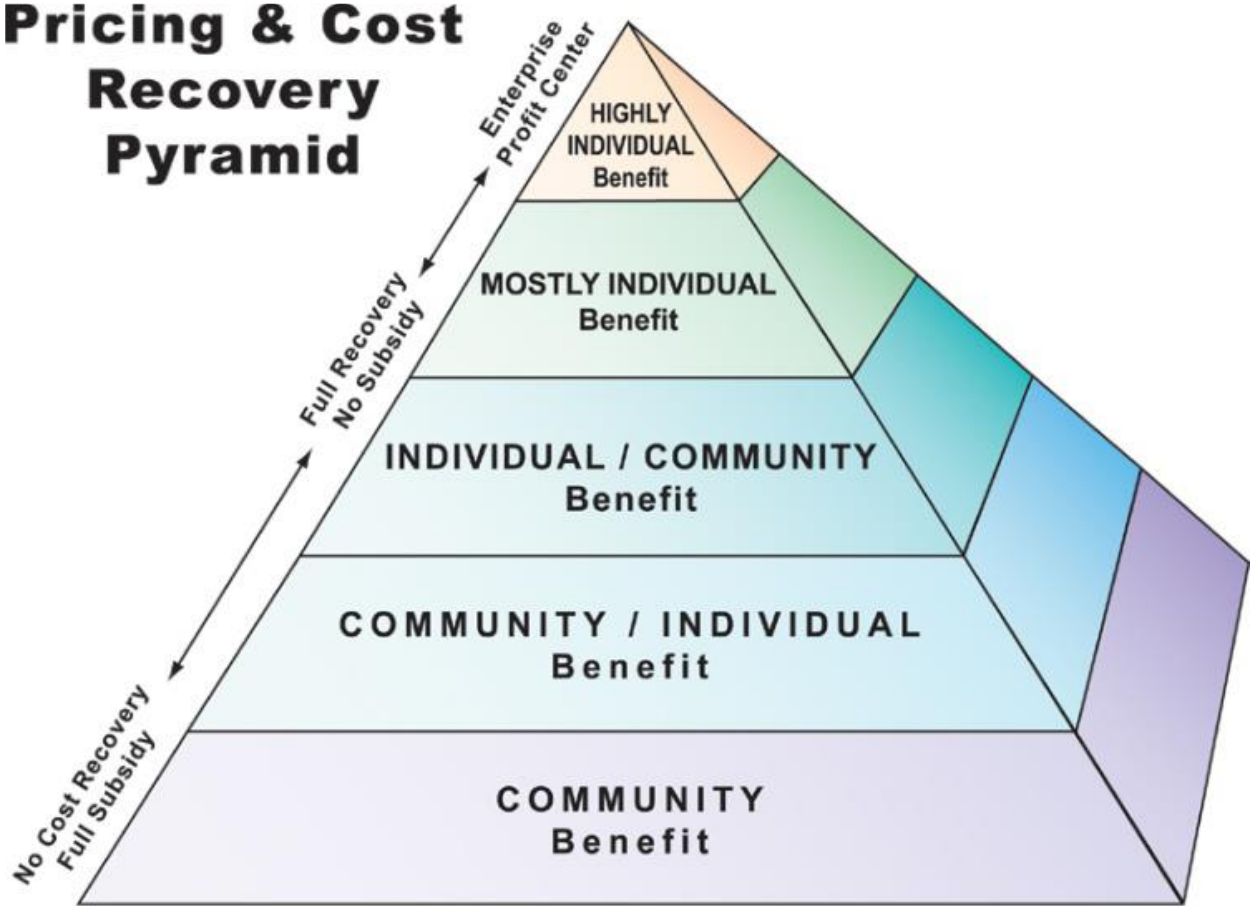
Pricing & Cost Recovery Pyramid

Enterprise
Profit Center

Full Recovery
No Subsidy

No Cost Recovery
Full Subsidy

HIGHLY INDIVIDUAL
Benefit

MOSTLY INDIVIDUAL
Benefit

INDIVIDUAL / COMMUNITY
Benefit

COMMUNITY / INDIVIDUAL
Benefit

COMMUNITY
Benefit